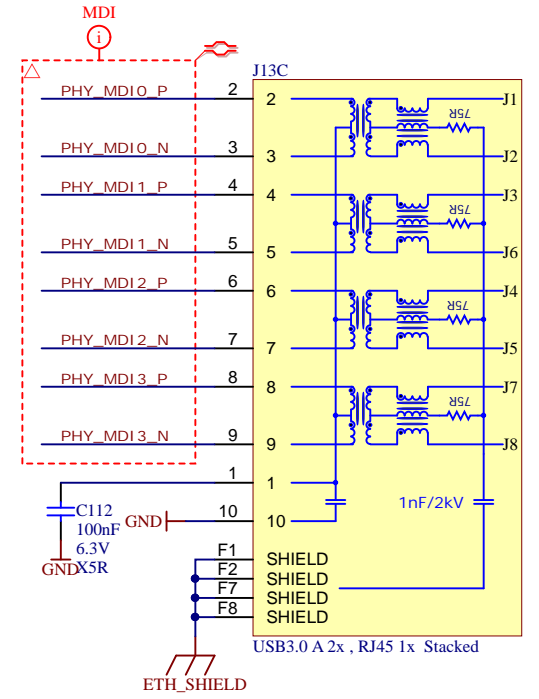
MDI

J13C

PHY_MDI0_P 2 2 J1
75R
PHY_MDI0_N 3 3 J2
PHY_MDI1_P 4 4 J3
75R
PHY_MDI1_N 5 5 J6
PHY_MDI2_P 6 6 J4
75R
PHY_MDI2_N 7 7 J5
PHY_MDI3_P 8 8 J7
75R
PHY_MDI3_N 9 9 J8

1 1
C112
100nF
6.3V
X5R
GND
GND 10 10
1nF/2kV

F1 SHIELD
F2 SHIELD
F7 SHIELD
F8 SHIELD

ETH_SHIELD

USB3.0 A 2x , RJ45 1x Stacked